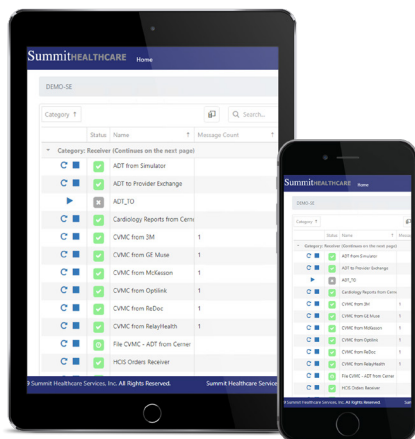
SummitHEALTHCARE Home

DEMO-SE

Category ↑

Search...

| | Status | Name ↑ | Message Count ↑ |
|---|---|---|---|
| Category: Receiver (Continues on the next page) | | | |
| | | ADT from Simulator | |
| | | ADT to Provider Exchange | |
| | | ADT_TO | |
| | | Cardiology Reports from Cerne | |
| | | CVMC from 3M | 1 |
| | | CVMC from GE Muse | 1 |
| | | CVMC from McKesson | 1 |
| | | CVMC from Optilink | 1 |
| | | CVMC from ReDoc | 1 |
| | | CVMC from RelayHealth | 1 |
| | | File CVMC - ADT from Cerner | |
| | | HCIS Orders Receiver | |

© Summit Healthcare Services, Inc. All Rights Reserved. Summit Healthcare Services

SummitHEALTHCARE Home

DEMO-SE

Category ↑

| | Status | Name | Message |
|---|---|---|---|
| Category: Receiver (Continues on the next page) | | | |
| | | ADT from Simulator | |
| | | ADT to Provider Exchange | |
| | | ADT_TO | |
| | | Cardiology Reports from Cerne | |
| | | CVMC from 3M | 1 |
| | | CVMC from GE Muse | 1 |
| | | CVMC from McKesson | 1 |
| | | CVMC from Optilink | 1 |
| | | CVMC from ReDoc | 1 |
| | | CVMC from RelayHealth | 1 |
| | | File CVMC – ADT from Cerner | |
| | | HCIS Orders Receiver | |

© Summit Healthcare Services, Inc. All Rights Reserved. Su